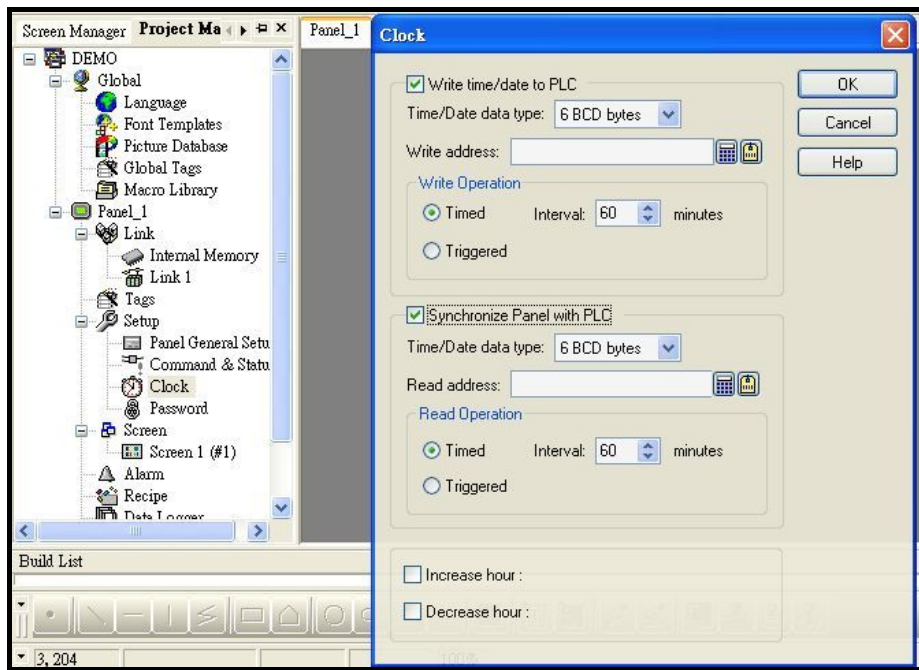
Screen Manager Project Ma

Panel_1

DEMO
Global
Language
Font Templates
Picture Database
Global Tags
Macro Library
Panel_1
Link
Internal Memory
Link 1
Tags
Setup
Panel General Setu
Command & Statu
Clock
Password
Screen
Screen 1 (#1)
Alarm
Recipe
Data Logger

Build List

3, 204

Clock

Write time/date to PLC
Time/Date data type: 6 BCD bytes
Write address:
Write Operation
Timed Interval: 60 minutes
Triggered

Synchronize Panel with PLC
Time/Date data type: 6 BCD bytes
Read address:
Read Operation
Timed Interval: 60 minutes
Triggered

Increase hour :
Decrease hour :

OK
Cancel
Help